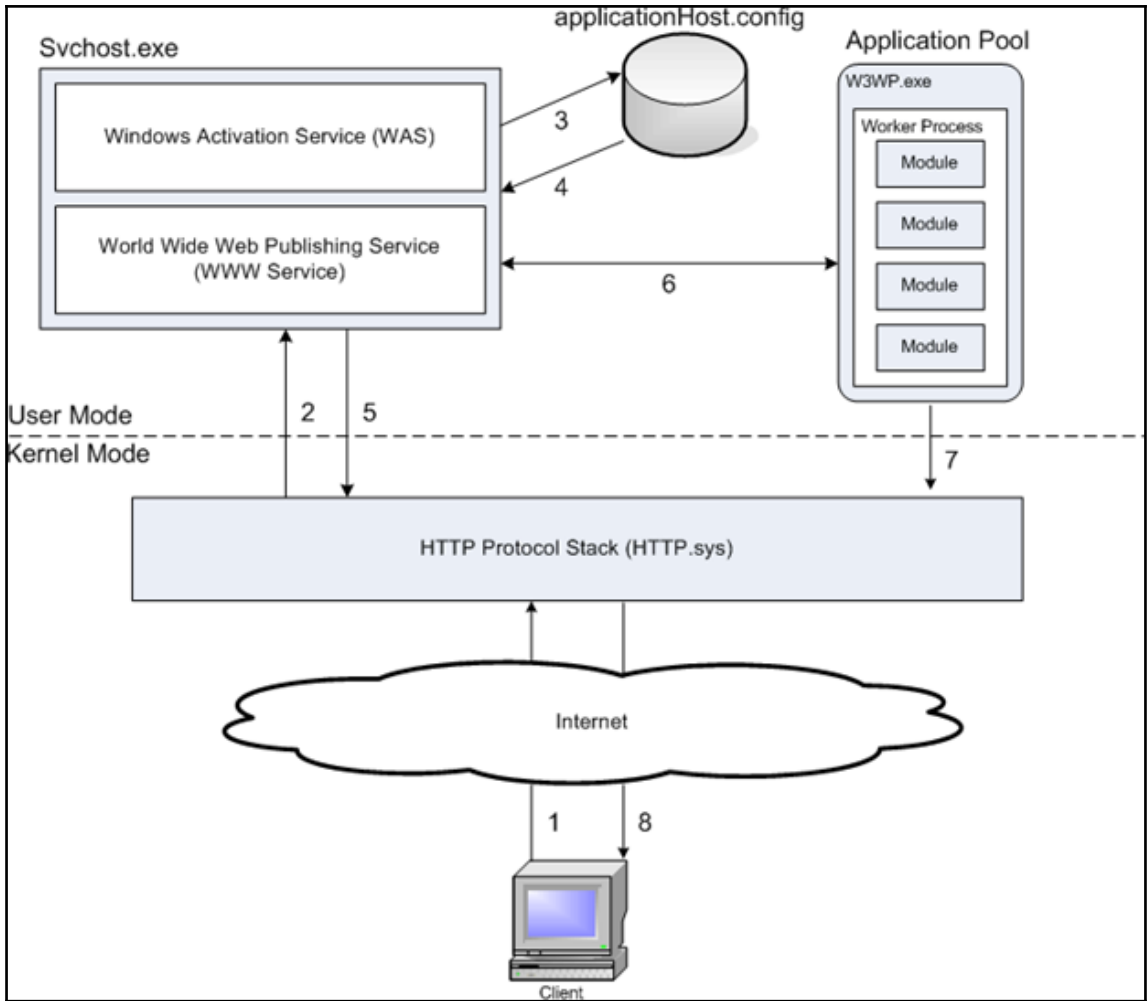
applicationHost.config

Svchost.exe

Windows Activation Service (WAS)

World Wide Web Publishing Service (WWW Service)

3

4

Application Pool

W3WP.exe

Worker Process

Module

Module

Module

Module

6

User Mode

Kernel Mode

2

5

7

HTTP Protocol Stack (HTTP.sys)

Internet

1

8

Client